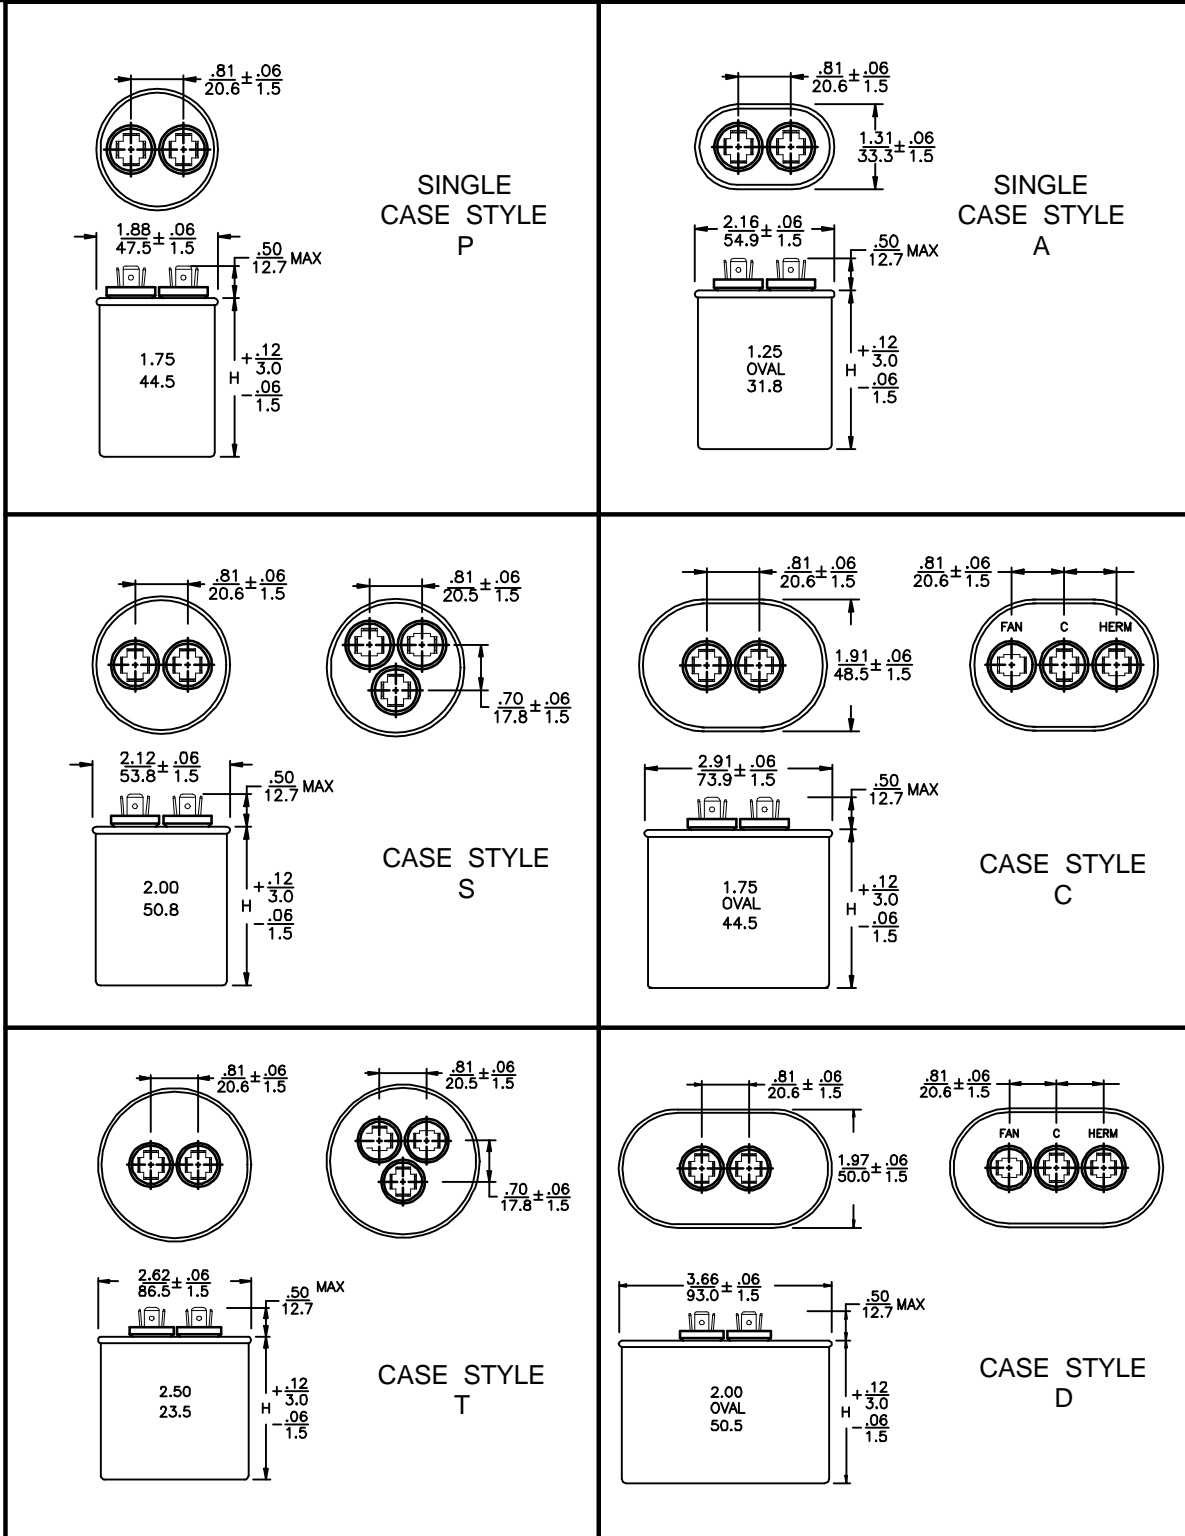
$\frac{.81}{20.6} \pm \frac{.06}{1.5}$

SINGLE CASE STYLE P

$\frac{1.88}{47.5} \pm \frac{.06}{1.5}$

$\frac{.50}{12.7}$ MAX

1.75
44.5

H $+\frac{.12}{3.0}$ $-\frac{.06}{1.5}$

$\frac{.81}{20.6} \pm \frac{.06}{1.5}$

$\frac{1.31}{33.3} \pm \frac{.06}{1.5}$

SINGLE CASE STYLE A

$\frac{2.16}{54.9} \pm \frac{.06}{1.5}$

$\frac{.50}{12.7}$ MAX

1.25
OVAL
31.8

H $+\frac{.12}{3.0}$ $-\frac{.06}{1.5}$

$\frac{.81}{20.6} \pm \frac{.06}{1.5}$

$\frac{.81}{20.5} \pm \frac{.06}{1.5}$

$\frac{.70}{17.8} \pm \frac{.06}{1.5}$

$\frac{2.12}{53.8} \pm \frac{.06}{1.5}$

$\frac{.50}{12.7}$ MAX

2.00
50.8

H $+\frac{.12}{3.0}$ $-\frac{.06}{1.5}$

CASE STYLE S

$\frac{.81}{20.6} \pm \frac{.06}{1.5}$

$\frac{.81}{20.6} \pm \frac{.06}{1.5}$

FAN C HERM

$\frac{1.91}{48.5} \pm \frac{.06}{1.5}$

$\frac{2.91}{73.9} \pm \frac{.06}{1.5}$

$\frac{.50}{12.7}$ MAX

1.75
OVAL
44.5

H $+\frac{.12}{3.0}$ $-\frac{.06}{1.5}$

CASE STYLE C

$\frac{.81}{20.6} \pm \frac{.06}{1.5}$

$\frac{.81}{20.5} \pm \frac{.06}{1.5}$

$\frac{.70}{17.8} \pm \frac{.06}{1.5}$

$\frac{2.62}{86.5} \pm \frac{.06}{1.5}$

$\frac{.50}{12.7}$ MAX

2.50
23.5

H $+\frac{.12}{3.0}$ $-\frac{.06}{1.5}$

CASE STYLE T

$\frac{.81}{20.6} \pm \frac{.06}{1.5}$

$\frac{.81}{20.6} \pm \frac{.06}{1.5}$

FAN C HERM

$\frac{1.97}{50.0} \pm \frac{.06}{1.5}$

$\frac{3.66}{93.0} \pm \frac{.06}{1.5}$

$\frac{.50}{12.7}$ MAX

2.00
OVAL
50.5

H $+\frac{.12}{3.0}$ $-\frac{.06}{1.5}$

CASE STYLE D